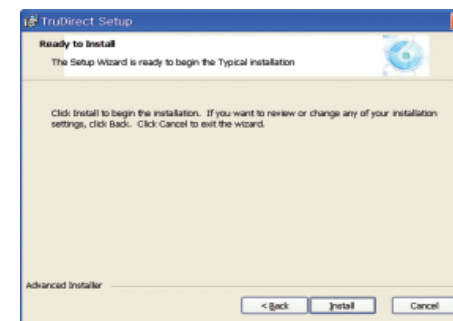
TruDirect Setup

Ready to Install

The Setup Wizard is ready to begin the Typical installation

Click Install to begin the installation. If you want to review or change any of your installation settings, click Back. Click Cancel to exit the wizard.

Advanced Installer

< Back

Install

Cancel